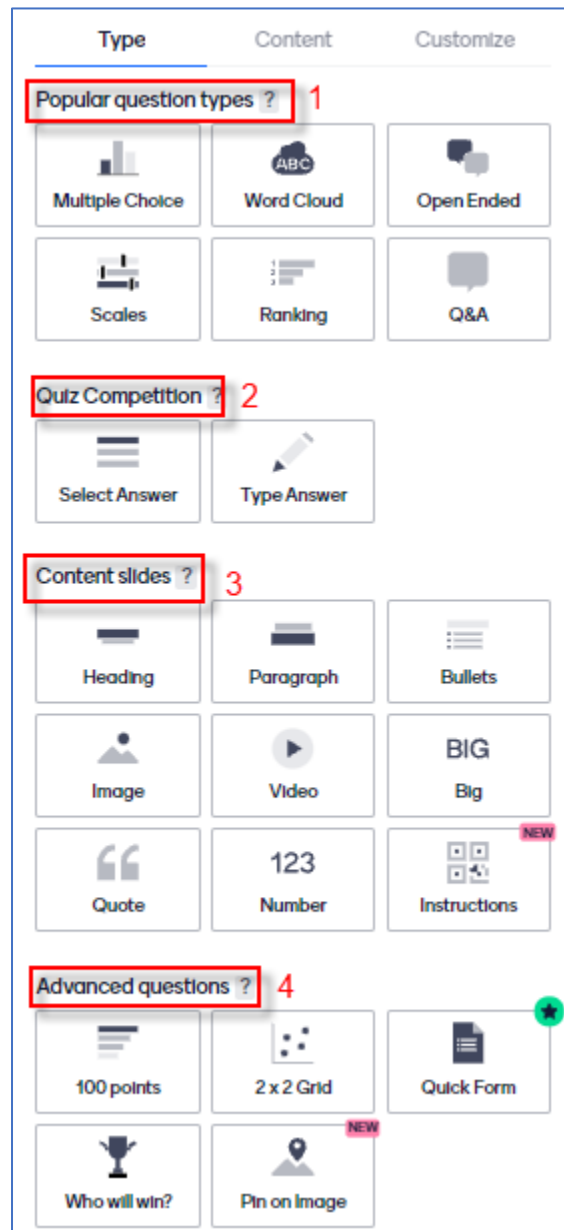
Type Content Customize

Popular question types ? 1

ABC

Multiple Choice

Word Cloud

Open Ended

Scales

Ranking

Q&A

Quiz Competition ? 2

Select Answer

Type Answer

Content slides ? 3

Heading

Paragraph

Bullets

Image

Video

BIG

Big

Quote

123

Number

NEW

Instructions

Advanced questions ? 4

100 points

2 x 2 Grid

Quick Form

Who will win?

NEW

Pin on Image